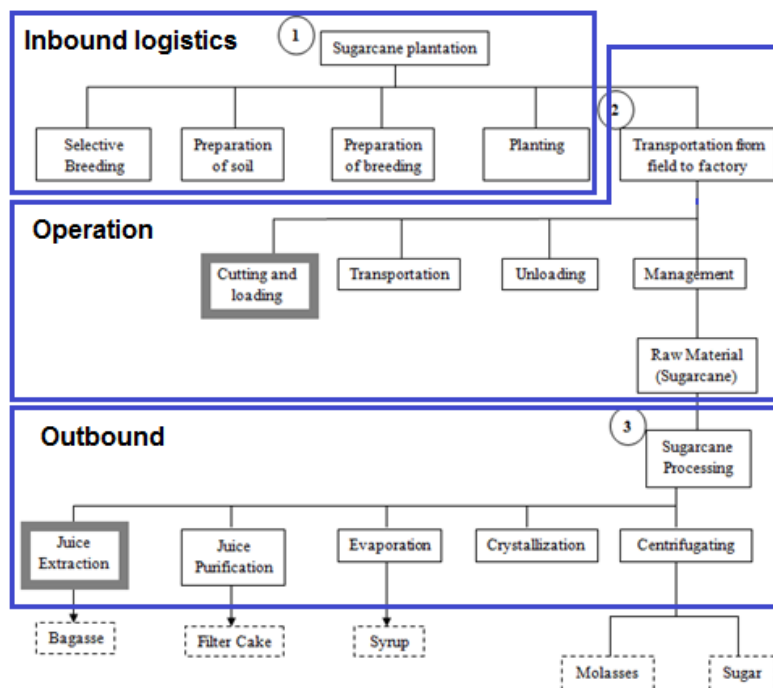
Inbound logistics

1

Sugarcane plantation

Selective Breeding

Preparation of soil

Preparation of breeding

Planting

2

Transportation from field to factory

Operation

Cutting and loading

Transportation

Unloading

Management

Raw Material (Sugarcane)

Outbound

3

Sugarcane Processing

Juice Extraction

Juice Purification

Evaporation

Crystallization

Centrifugating

Bagasse

Filter Cake

Syrup

Molasses

Sugar